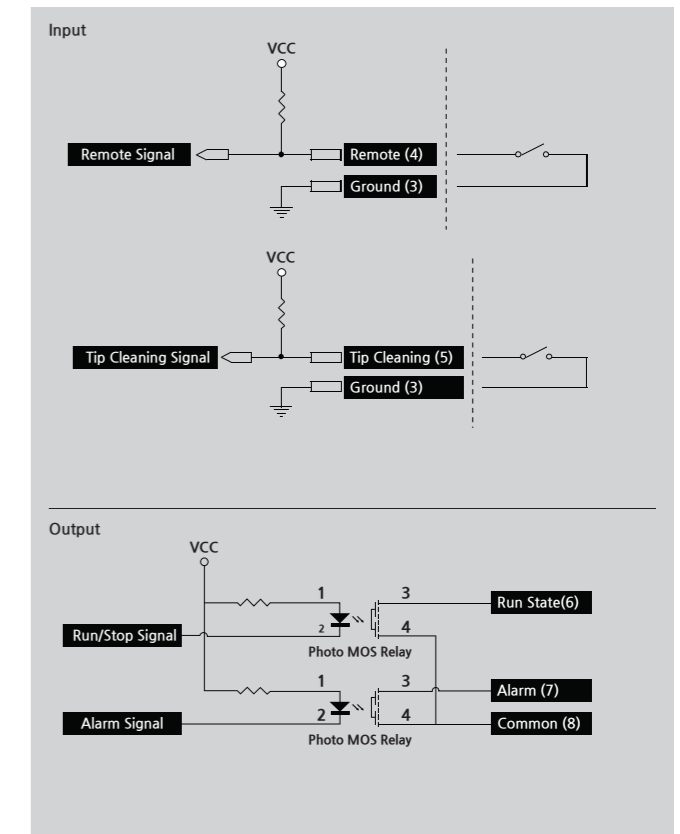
Input

VCC

Remote Signal

Remote (4)

Ground (3)

VCC

Tip Cleaning Signal

Tip Cleaning (5)

Ground (3)

Output

VCC

1

3

Run State(6)

Run/Stop Signal

2

4

Photo MOS Relay

1

3

Alarm (7)

Alarm Signal

2

4

Common (8)

Photo MOS Relay